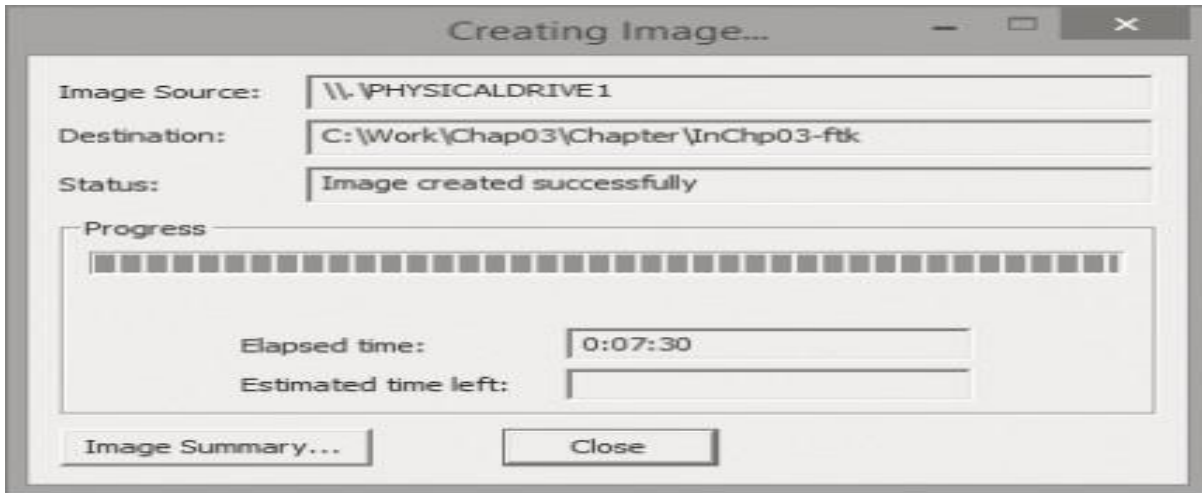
Creating Image...

Image Source: \\.\PHYSICALDRIVE1

Destination: C:\Work\Chap03\Chapter\InChp03-ftk

Status: Image created successfully

Progress

Elapsed time: 0:07:30

Estimated time left:

Image Summary...

Close